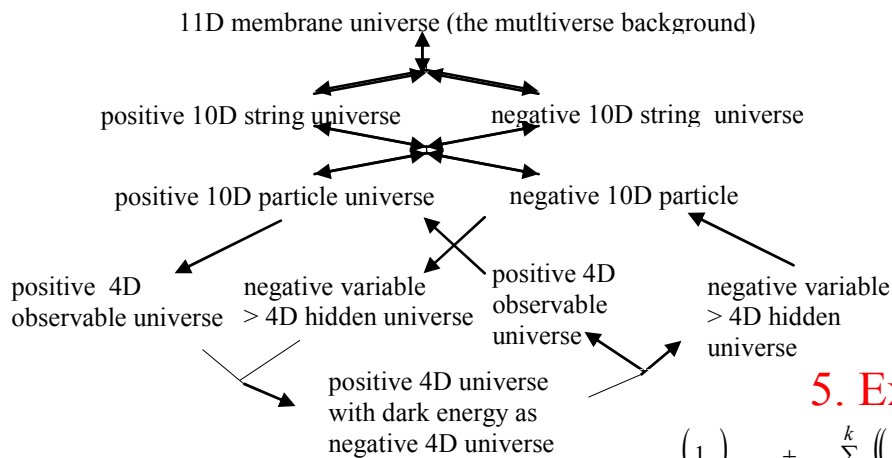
11D membrane universe (the mutltiverse background)

positive 10D string universe

negative 10D string universe

positive 10D particle universe

negative 10D particle

positive 4D observable universe

negative variable > 4D hidden universe

positive 4D observable universe

negative variable > 4D hidden universe

positive 4D universe with dark energy as negative 4D universe

5. E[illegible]

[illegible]